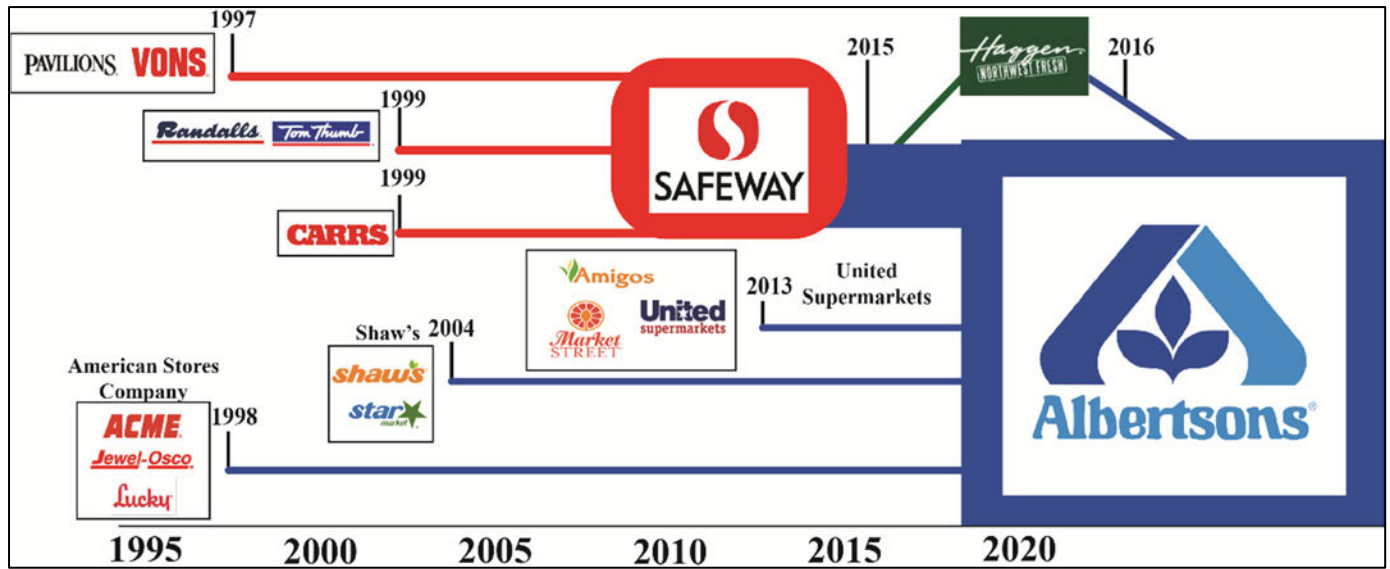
1997
PAVILIONS VONS
1999
Randalls Tom Thumb
1999
CARRS
SAFEWAY
2015
Haggen NORTHWEST FRESH
2016
Amigos
Market STREET
United supermarkets
2013
United Supermarkets
Shaw's
2004
shaw's
star market
American Stores Company
ACME
Jewel-Osco
Lucky
1998
Albertsons
1995
2000
2005
2010
2015
2020